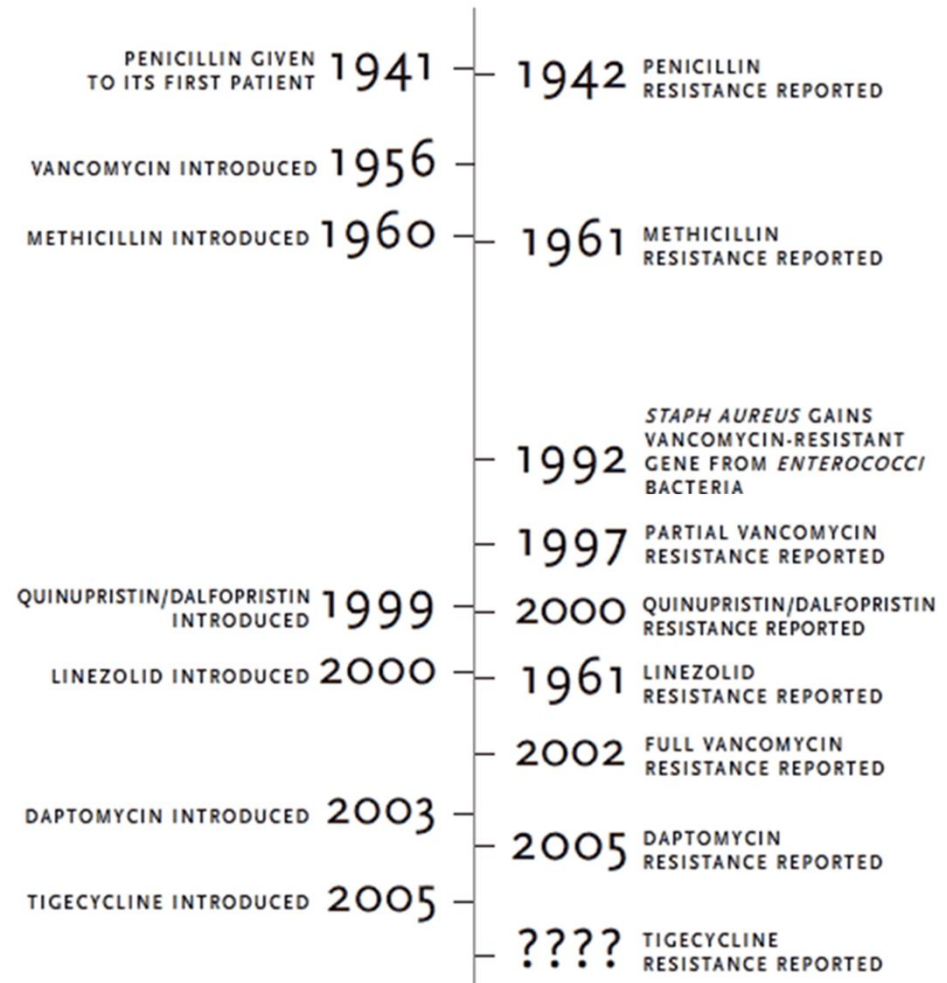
PENICILLIN GIVEN TO ITS FIRST PATIENT 1941

1942 PENICILLIN RESISTANCE REPORTED

VANCOMYCIN INTRODUCED 1956

METHICILLIN INTRODUCED 1960

1961 METHICILLIN RESISTANCE REPORTED

1992 *STAPH AUREUS* GAINS VANCOMYCIN-RESISTANT GENE FROM *ENTEROCOCCI* BACTERIA

1997 PARTIAL VANCOMYCIN RESISTANCE REPORTED

QUINUPRISTIN/DALFOPRISTIN INTRODUCED 1999

2000 QUINUPRISTIN/DALFOPRISTIN RESISTANCE REPORTED

LINEZOLID INTRODUCED 2000

1961 LINEZOLID RESISTANCE REPORTED

2002 FULL VANCOMYCIN RESISTANCE REPORTED

DAPTOMYCIN INTRODUCED 2003

2005 DAPTOMYCIN RESISTANCE REPORTED

TIGECYCLINE INTRODUCED 2005

???? TIGECYCLINE RESISTANCE REPORTED